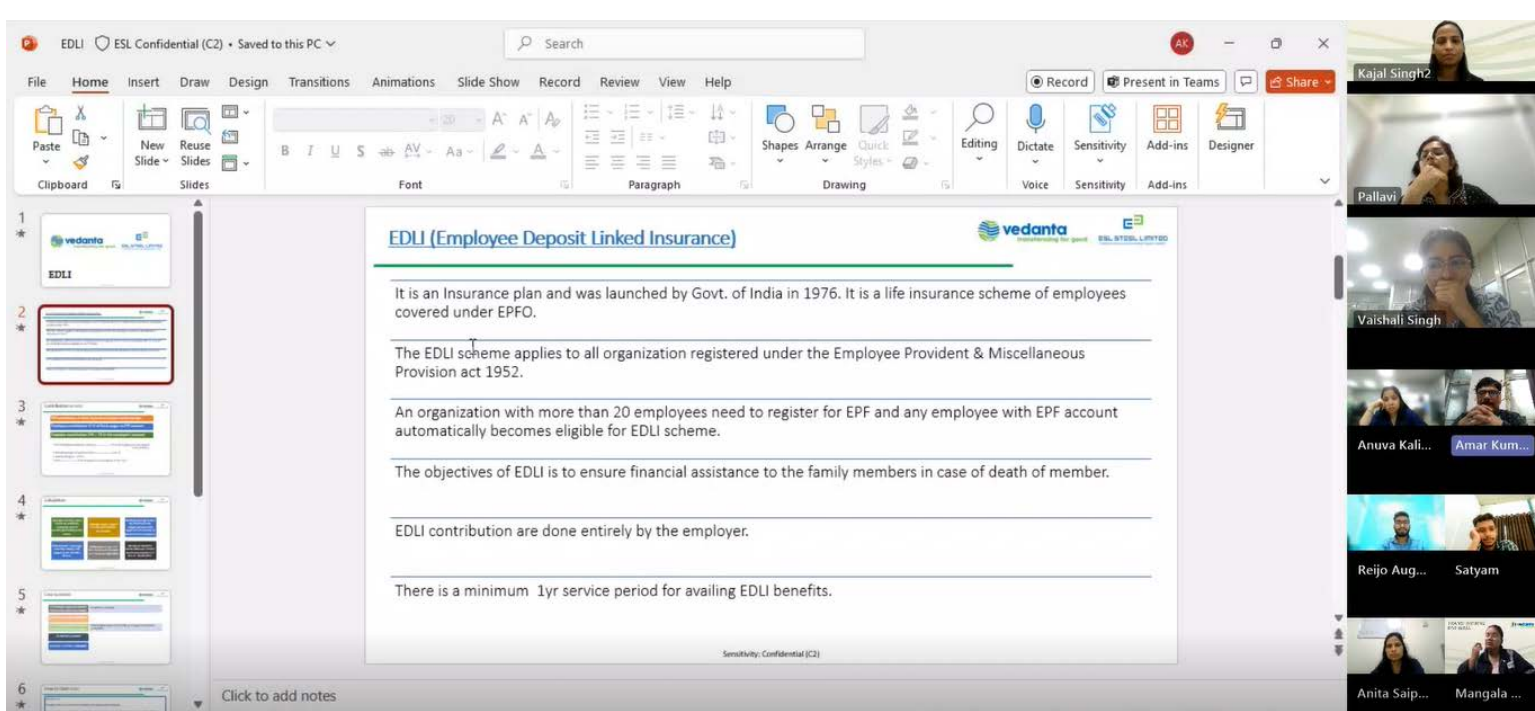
EDLI ESL Confidential (C2) • Saved to this PC

Search

AK

File Home Insert Draw Design Transitions Animations Slide Show Record Review View Help

Record Present in Teams Share

Paste Clipboard New Slide Reuse Slides Slides Font Paragraph Shapes Arrange Quick Styles Drawing Editing Dictate Voice Sensitivity Sensitivity Add-ins Add-ins Designer

1 vedanta EDLI

2

3

4

5

6

EDLI (Employee Deposit Linked Insurance)

vedanta transforming for good ESL STEEL LIMITED

It is an Insurance plan and was launched by Govt. of India in 1976. It is a life insurance scheme of employees covered under EPFO.

The EDLI scheme applies to all organization registered under the Employee Provident & Miscellaneous Provision act 1952.

An organization with more than 20 employees need to register for EPF and any employee with EPF account automatically becomes eligible for EDLI scheme.

The objectives of EDLI is to ensure financial assistance to the family members in case of death of member.

EDLI contribution are done entirely by the employer.

There is a minimum 1yr service period for availing EDLI benefits.

Sensitivity: Confidential (C2)

Click to add notes

Kajal Singh2

Pallavi

Vaishali Singh

Anuva Kali...

Amar Kum...

Reijo Aug...

Satyam

Anita Saip...

Mangala ...